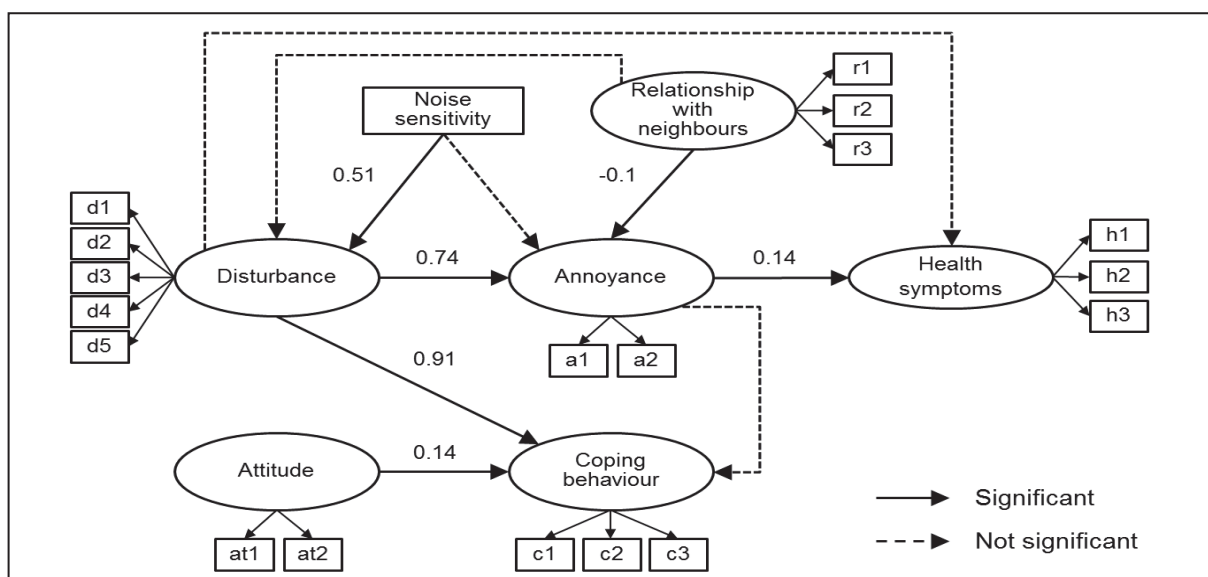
Noise sensitivity

Relationship with neighbours

r1
r2
r3

0.51

-0.1

d1
d2
d3
d4
d5

Disturbance

0.74

Annoyance

0.14

Health symptoms

h1
h2
h3

a1
a2

0.91

Attitude

0.14

Coping behaviour

at1
at2

c1
c2
c3

Significant

Not significant